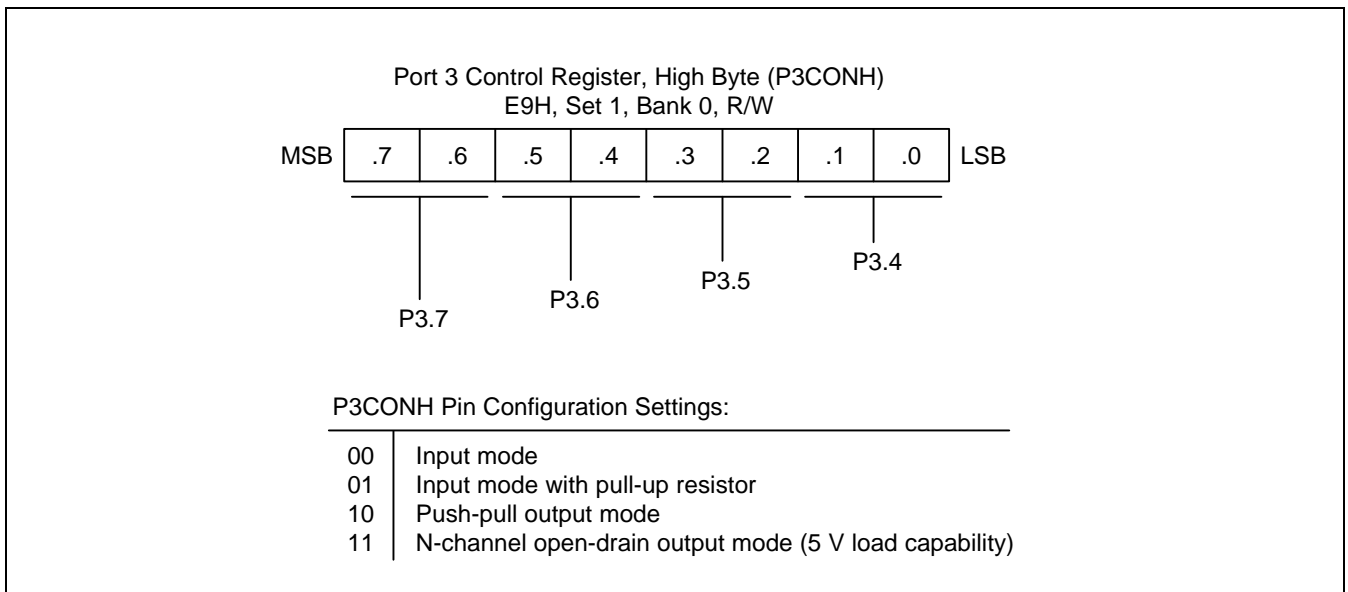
Port 3 Control Register, High Byte (P3CONH)
E9H, Set 1, Bank 0, R/W

| MSB | .7 | .6 | .5 | .4 | .3 | .2 | .1 | .0 | LSB |
|---|---|---|---|---|---|---|---|---|---|

P3.7
P3.6
P3.5
P3.4

P3CONH Pin Configuration Settings:

| | |
|---|---|
| 00 | Input mode |
| 01 | Input mode with pull-up resistor |
| 10 | Push-pull output mode |
| 11 | N-channel open-drain output mode (5 V load capability) |